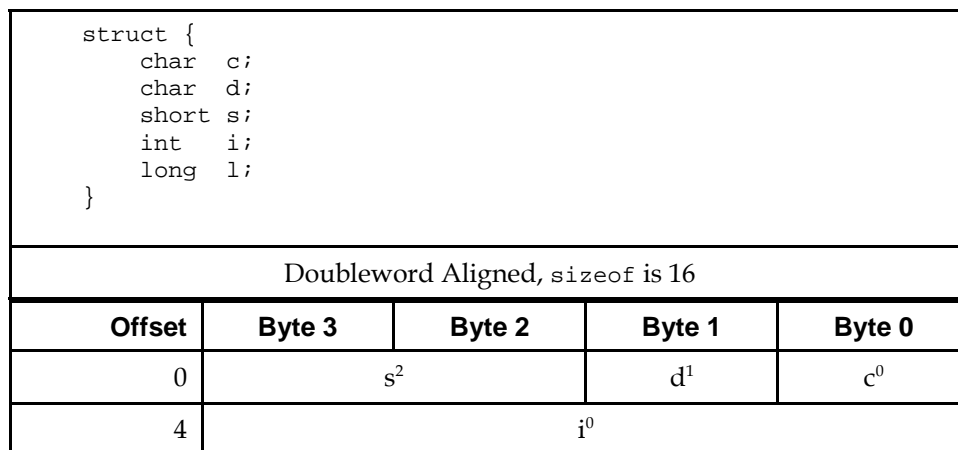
struct {
    char  c;
    char  d;
    short s;
    int   i;
    long  l;
}

Doubleword Aligned, sizeof is 16

| Offset | Byte 3 | Byte 2 | Byte 1 | Byte 0 |
|---|---|---|---|---|
| 0 | $s^2$ | | $d^1$ | $c^0$ |
| 4 | $i^0$ | | | |